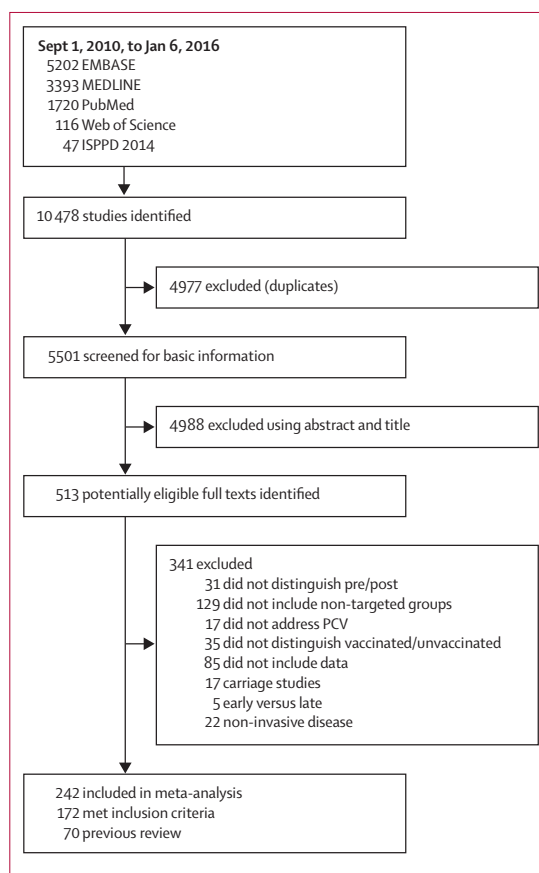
Sept 1, 2010, to Jan 6, 2016
5202 EMBASE
3393 MEDLINE
1720 PubMed
116 Web of Science
47 ISPPD 2014

10 478 studies identified

4977 excluded (duplicates)

5501 screened for basic information

4988 excluded using abstract and title

513 potentially eligible full texts identified

341 excluded
31 did not distinguish pre/post
129 did not include non-targeted groups
17 did not address PCV
35 did not distinguish vaccinated/unvaccinated
85 did not include data
17 carriage studies
5 early versus late
22 non-invasive disease

242 included in meta-analysis
172 met inclusion criteria
70 previous review